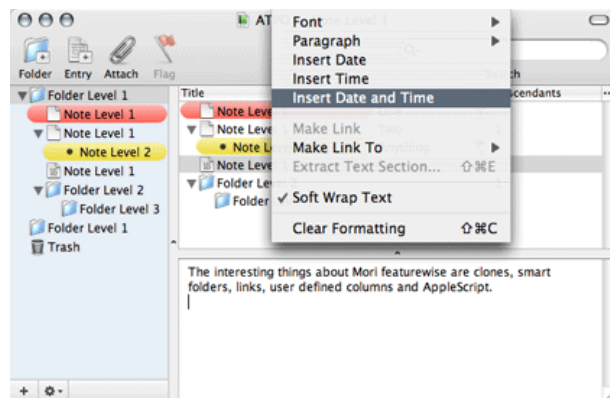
AT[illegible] Note Level 1

Folder Entry Attach Flag

Search

Folder Level 1
Note Level 1
Note Level 1
• Note Level 2
Note Level 1
Folder Level 2
Folder Level 3
Folder Level 1
Trash

Title
Note Leve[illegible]
Note Leve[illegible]
• Note Le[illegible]
Note Leve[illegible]
Folder Le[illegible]
Folder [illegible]

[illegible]scendants

Font ▶
Paragraph ▶
Insert Date
Insert Time
Insert Date and Time
Make Link
Make Link To ▶
Extract Text Section... ⇧⌘E
✓ Soft Wrap Text
Clear Formatting ⇧⌘C

The interesting things about Mori featurewise are clones, smart folders, links, user defined columns and AppleScript.

+ ⚙▾